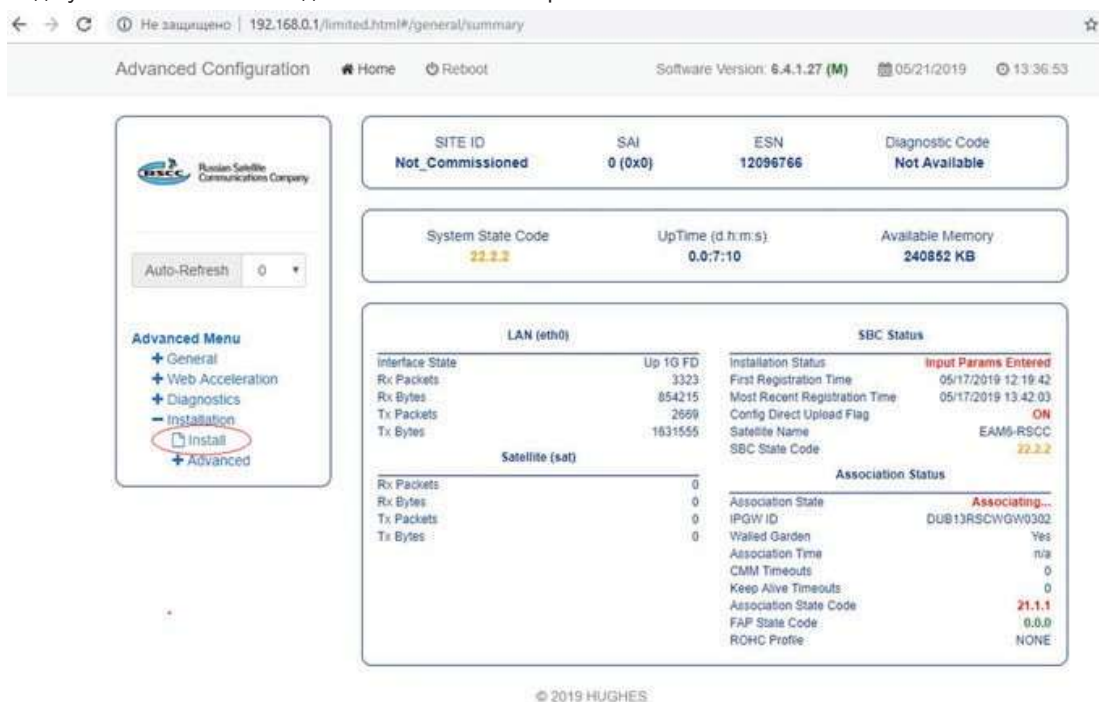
Не защищено | 192.168.0.1/limited.html#/general/summary

Advanced Configuration Home Reboot Software Version: 6.4.1.27 (M) 05/21/2019 13:36:53

RSCC Russian Satellite Communications Company

Auto-Refresh 0

Advanced Menu
+ General
+ Web Acceleration
+ Diagnostics
− Installation
Install
+ Advanced

| SITE ID | SAI | ESN | Diagnostic Code |
|---|---|---|---|
| Not_Commissioned | 0 (0x0) | 12096766 | Not Available |

| System State Code | UpTime (d.h:m:s) | Available Memory |
|---|---|---|
| 22.2.2 | 0.0:7:10 | 240852 KB |

LAN (eth0)

| | |
|---|---|
| Interface State | Up 1G FD |
| Rx Packets | 3323 |
| Rx Bytes | 854215 |
| Tx Packets | 2669 |
| Tx Bytes | 1631555 |

Satellite (sat)

| | |
|---|---|
| Rx Packets | 0 |
| Rx Bytes | 0 |
| Tx Packets | 0 |
| Tx Bytes | 0 |

SBC Status

| | |
|---|---|
| Installation Status | Input Params Entered |
| First Registration Time | 05/17/2019 12:19:42 |
| Most Recent Registration Time | 05/17/2019 13:42:03 |
| Config Direct Upload Flag | ON |
| Satellite Name | EAM6-RSCC |
| SBC State Code | 22.2.2 |

Association Status

| | |
|---|---|
| Association State | Associating... |
| IPGW ID | DUB13RSCWGW0302 |
| Walled Garden | Yes |
| Association Time | n/a |
| CMM Timeouts | 0 |
| Keep Alive Timeouts | 0 |
| Association State Code | 21.1.1 |
| FAP State Code | 0.0.0 |
| ROHC Profile | NONE |

© 2019 HUGHES